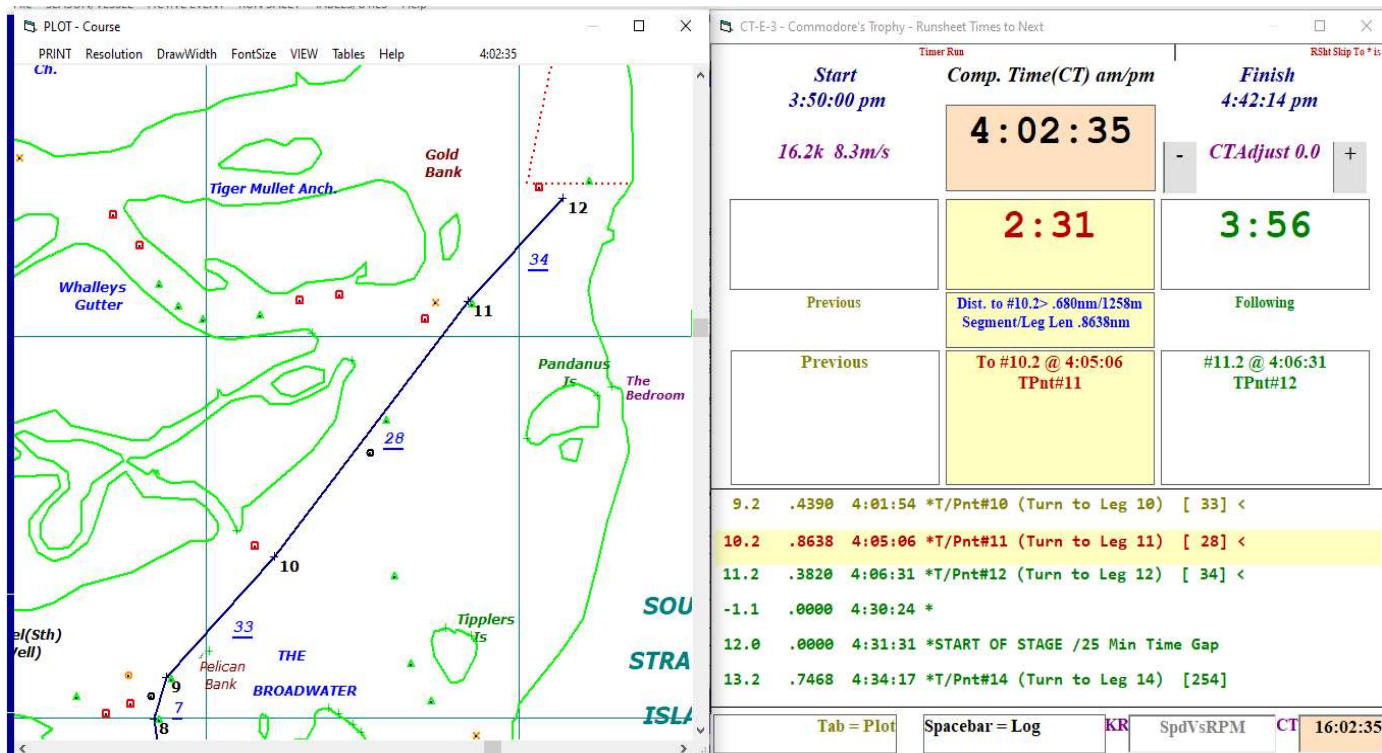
PLOT - Course

PRINT Resolution DrawWidth FontSize VIEW Tables Help 4:02:35

Ch.

Gold Bank

Tiger Mullet Anch.

12

34

Whalleys Gutter

11

Pandanus Is

The Bedroom

28

10

33

Tipplers Is

el(Sth) /ell)

Pelican Bank

THE BROADWATER

9

7

8

SOU

STRA

ISLA

CT-E-3 - Commodore's Trophy - Runsheet Times to Next

Timer Run

RSht Skip To * is

Start 3:50:00 pm

Comp. Time(CT) am/pm

Finish 4:42:14 pm

16.2k 8.3m/s

4:02:35

- CTAdjust 0.0 +

2:31

3:56

Previous

Dist. to #10.2> .680nm/1258m Segment/Leg Len .8638nm

Following

Previous

To #10.2 @ 4:05:06 TPnt#11

#11.2 @ 4:06:31 TPnt#12

9.2 .4390 4:01:54 *T/Pnt#10 (Turn to Leg 10) [ 33] <

10.2 .8638 4:05:06 *T/Pnt#11 (Turn to Leg 11) [ 28] <

11.2 .3820 4:06:31 *T/Pnt#12 (Turn to Leg 12) [ 34] <

-1.1 .0000 4:30:24 *

12.0 .0000 4:31:31 *START OF STAGE /25 Min Time Gap

13.2 .7468 4:34:17 *T/Pnt#14 (Turn to Leg 14) [254]

Tab = Plot

Spacebar = Log

KR

SpdVsRPM

CT

16:02:35